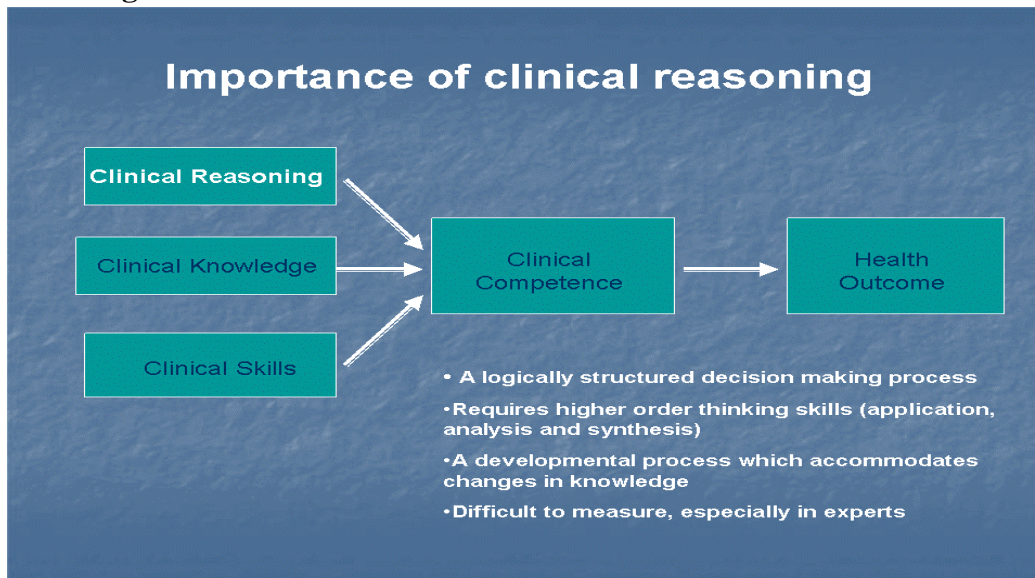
Importance of clinical reasoning

Clinical Reasoning

Clinical Knowledge

Clinical Skills

Clinical Competence

Health Outcome

• A logically structured decision making process

•Requires higher order thinking skills (application, analysis and synthesis)

•A developmental process which accommodates changes in knowledge

•Difficult to measure, especially in experts